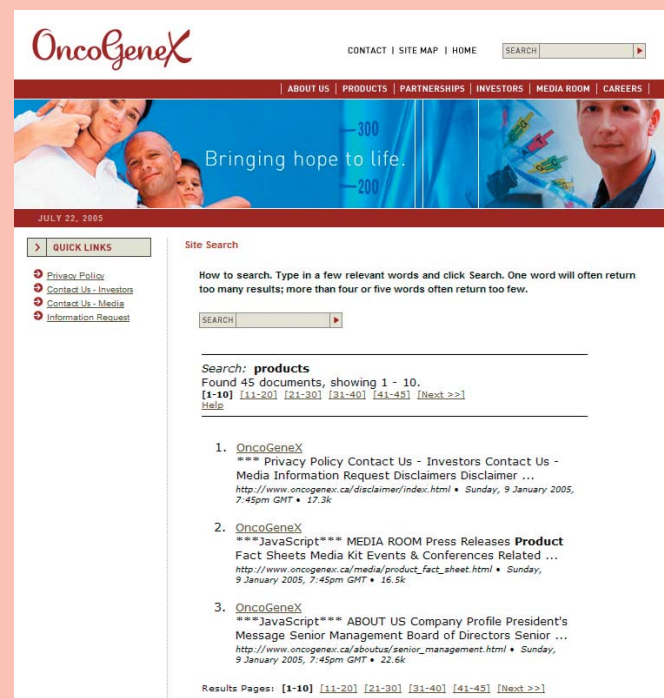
OncoGeneX

CONTACT | SITE MAP | HOME

SEARCH

| ABOUT US | PRODUCTS | PARTNERSHIPS | INVESTORS | MEDIA ROOM | CAREERS |

300

Bringing hope to life.

200

JULY 22, 2005

QUICK LINKS

Privacy Policy
Contact Us - Investors
Contact Us - Media
Information Request

Site Search

How to search. Type in a few relevant words and click Search. One word will often return too many results; more than four or five words often return too few.

SEARCH

Search: **products**
Found 45 documents, showing 1 - 10.
**[1-10]** [11-20] [21-30] [31-40] [41-45] [Next >>]
Help

1. OncoGeneX
*** Privacy Policy Contact Us - Investors Contact Us - Media Information Request Disclaimers Disclaimer ...
http://www.oncogenex.ca/disclaimer/index.html • Sunday, 9 January 2005, 7:45pm GMT • 17.3k

2. OncoGeneX
***JavaScript*** MEDIA ROOM Press Releases **Product** Fact Sheets Media Kit Events & Conferences Related ...
http://www.oncogenex.ca/media/product_fact_sheet.html • Sunday, 9 January 2005, 7:45pm GMT • 16.5k

3. OncoGeneX
***JavaScript*** ABOUT US Company Profile President's Message Senior Management Board of Directors Senior ...
http://www.oncogenex.ca/aboutus/senior_management.html • Sunday, 9 January 2005, 7:45pm GMT • 22.6k

Results Pages: **[1-10]** [11-20] [21-30] [31-40] [41-45] [Next >>]